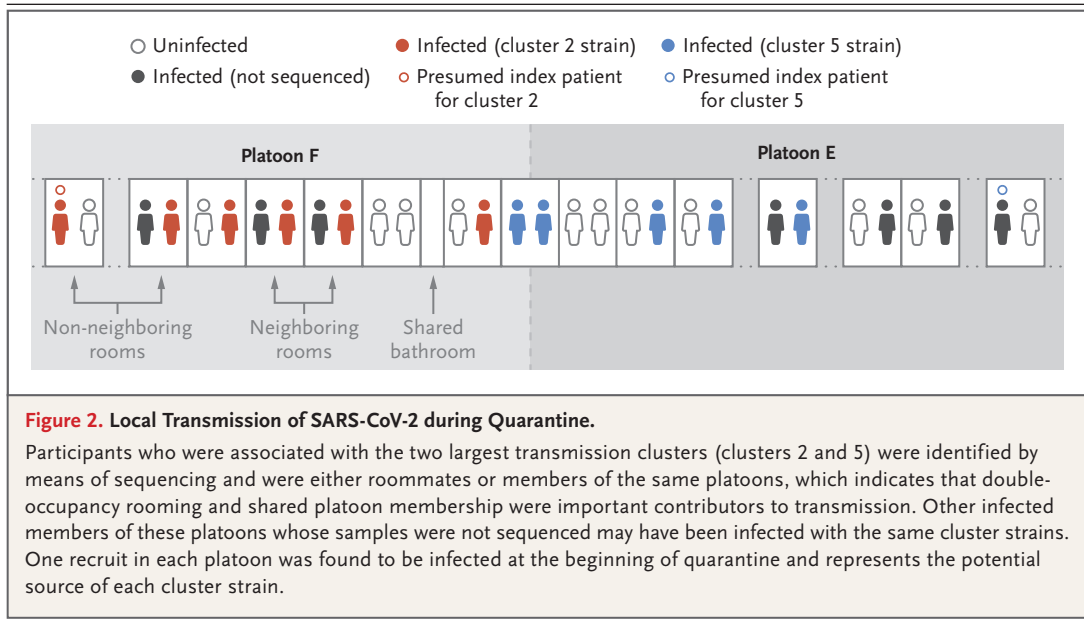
Uninfected
Infected (not sequenced)
Infected (cluster 2 strain)
Presumed index patient for cluster 2
Infected (cluster 5 strain)
Presumed index patient for cluster 5

Platoon F

Platoon E

Non-neighboring rooms

Neighboring rooms

Shared bathroom

Figure 2. Local Transmission of SARS-CoV-2 during Quarantine.

Participants who were associated with the two largest transmission clusters (clusters 2 and 5) were identified by means of sequencing and were either roommates or members of the same platoons, which indicates that double-occupancy rooming and shared platoon membership were important contributors to transmission. Other infected members of these platoons whose samples were not sequenced may have been infected with the same cluster strains. One recruit in each platoon was found to be infected at the beginning of quarantine and represents the potential source of each cluster strain.